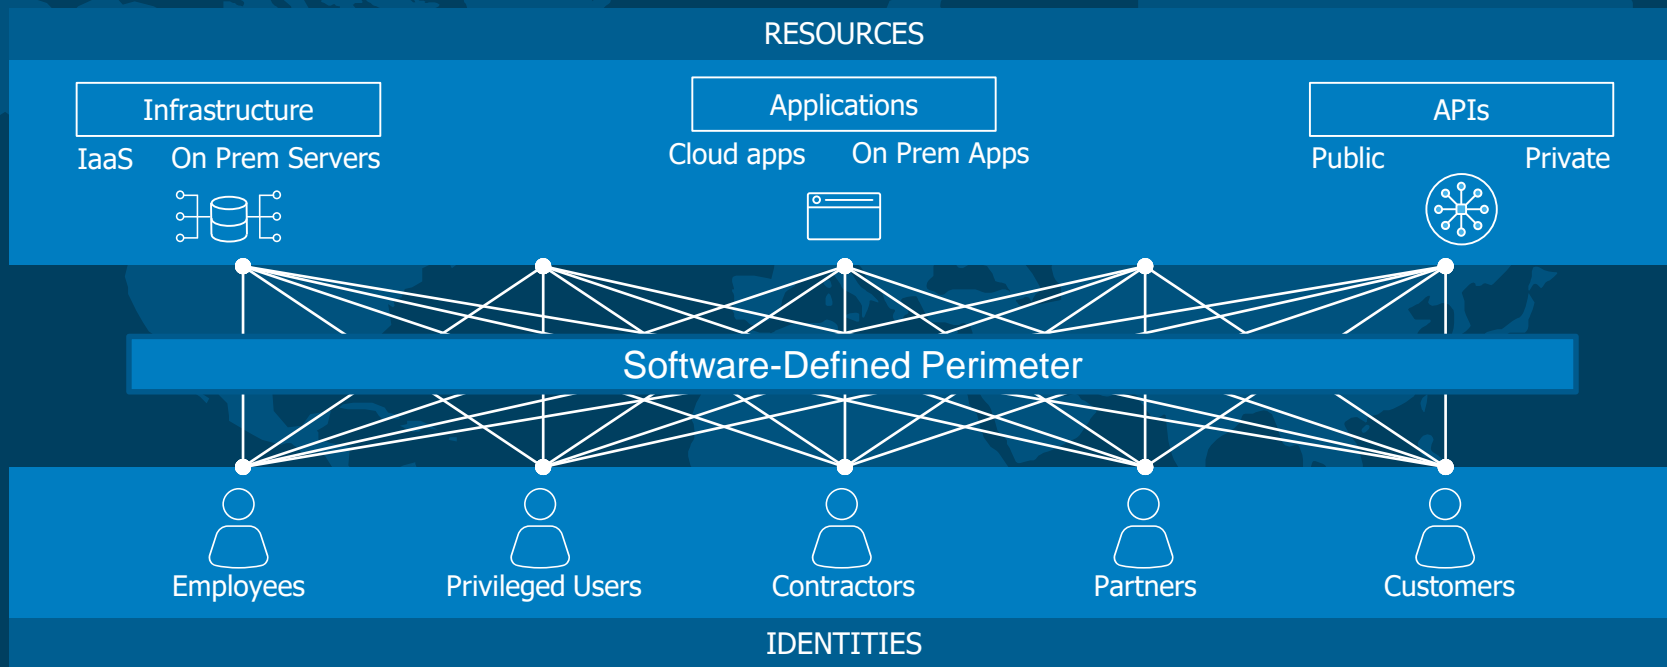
RESOURCES

Infrastructure
IaaS On Prem Servers

Applications
Cloud apps On Prem Apps

APIs
Public Private

Software-Defined Perimeter

Employees Privileged Users Contractors Partners Customers

IDENTITIES